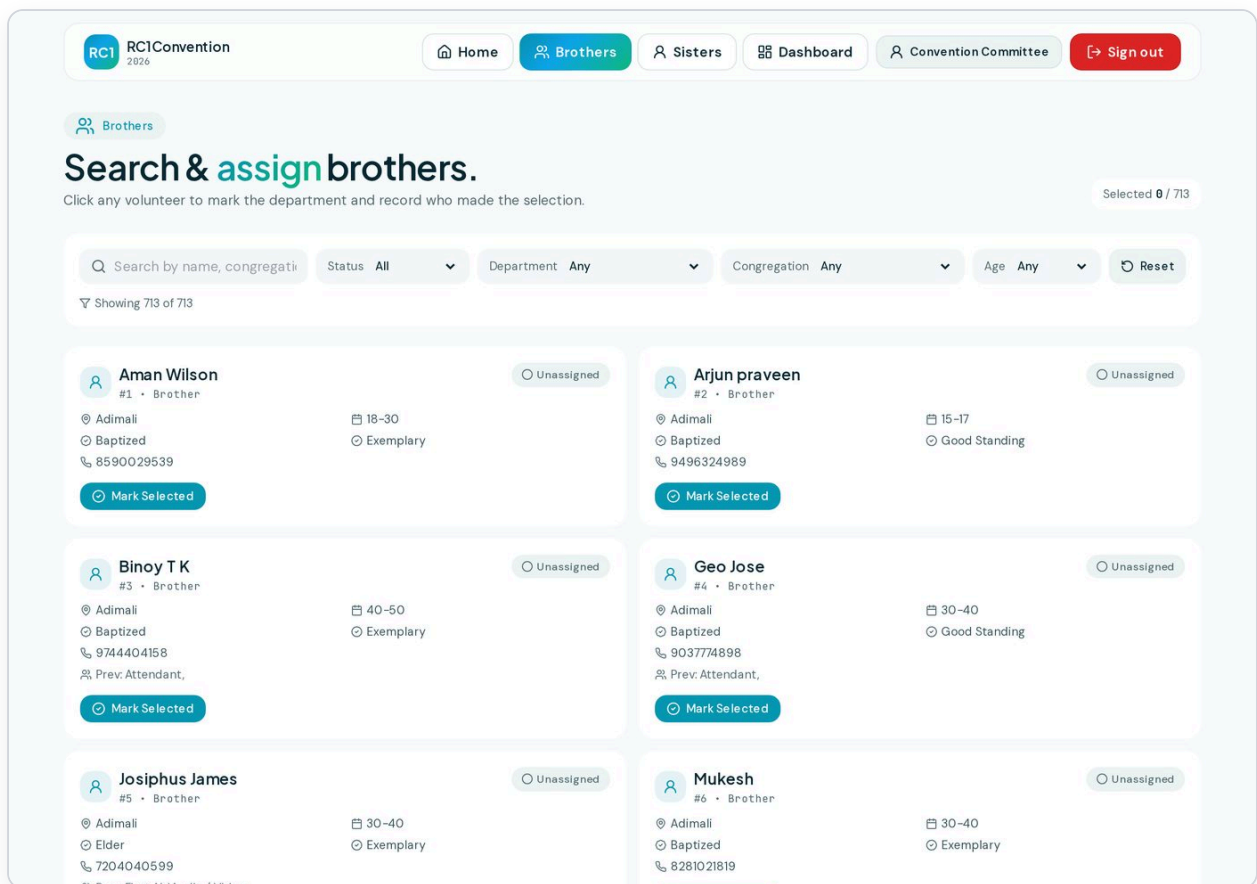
RC1 RC1Convention
2026

Home Brothers Sisters Dashboard Convention Committee Sign out

Brothers

Search & assign brothers.

Click any volunteer to mark the department and record who made the selection.

Selected 0 / 713

Search by name, congregati
Status All
Department Any
Congregation Any
Age Any
Reset

Showing 713 of 713

Aman Wilson
#1 • Brother
Unassigned
Adimali
18-30
Baptized
Exemplary
8590029539
Mark Selected

Arjun praveen
#2 • Brother
Unassigned
Adimali
15-17
Baptized
Good Standing
9496324989
Mark Selected

Binoy T K
#3 • Brother
Unassigned
Adimali
40-50
Baptized
Exemplary
9744404158
Prev: Attendant,
Mark Selected

Geo Jose
#4 • Brother
Unassigned
Adimali
30-40
Baptized
Good Standing
9037774898
Prev: Attendant,
Mark Selected

Josiphus James
#5 • Brother
Unassigned
Adimali
30-40
Elder
Exemplary
7204040599
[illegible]

Mukesh
#6 • Brother
Unassigned
Adimali
30-40
Baptized
Exemplary
8281021819